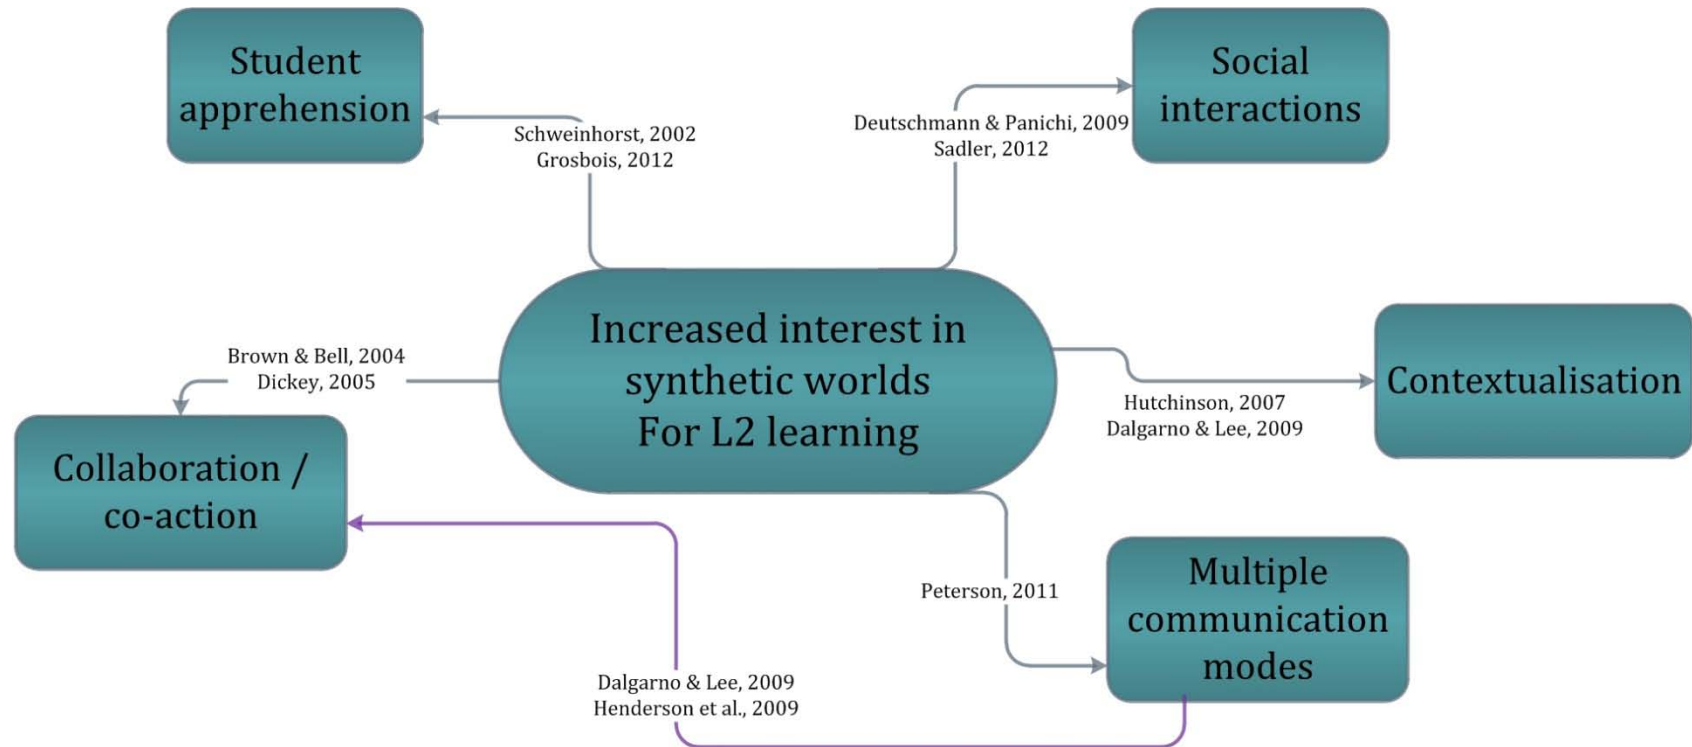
Student apprehension

Schweinhorst, 2002
Grosbois, 2012

Deutschmann & Panichi, 2009
Sadler, 2012

Social interactions

Increased interest in synthetic worlds For L2 learning

Brown & Bell, 2004
Dickey, 2005

Collaboration / co-action

Hutchinson, 2007
Dalgarno & Lee, 2009

Contextualisation

Peterson, 2011

Multiple communication modes

Dalgarno & Lee, 2009
Henderson et al., 2009